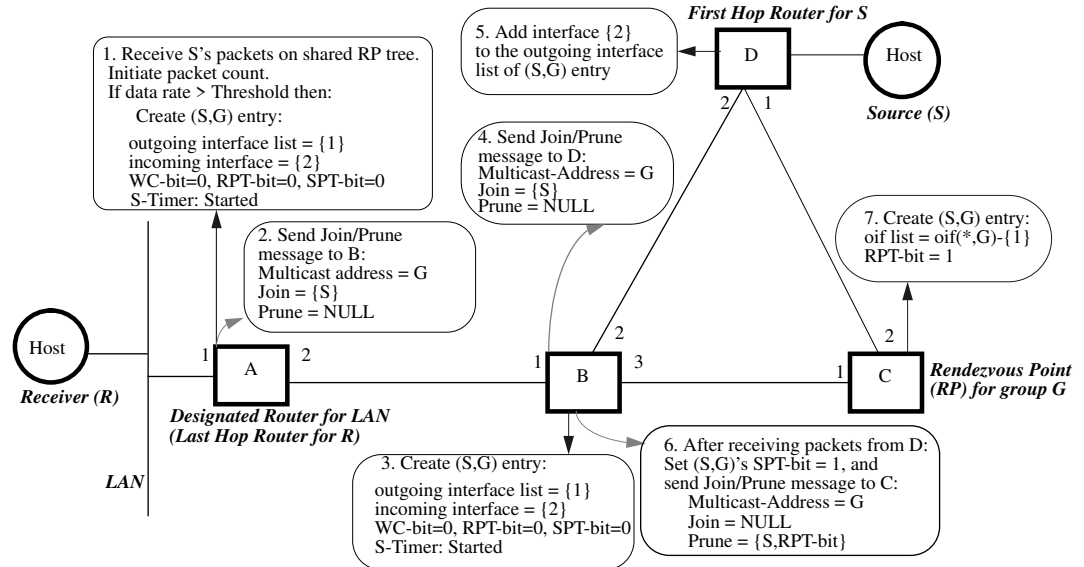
1. Receive S's packets on shared RP tree. Initiate packet count. If data rate > Threshold then:

Create (S,G) entry:

outgoing interface list = {1}
incoming interface = {2}
WC-bit=0, RPT-bit=0, SPT-bit=0
S-Timer: Started

5. Add interface {2} to the outgoing interface list of (S,G) entry

First Hop Router for S

D

Host

Source (S)

2 1

4. Send Join/Prune message to D:
Multicast-Address = G
Join = {S}
Prune = NULL

2. Send Join/Prune message to B:
Multicast address = G
Join = {S}
Prune = NULL

7. Create (S,G) entry:
oif list = oif(*,G)-{1}
RPT-bit = 1

Host

Receiver (R)

1 A 2

Designated Router for LAN
(Last Hop Router for R)

2

1 B 3

2

1 C

Rendezvous Point (RP) for group G

LAN

3. Create (S,G) entry:

outgoing interface list = {1}
incoming interface = {2}
WC-bit=0, RPT-bit=0, SPT-bit=0
S-Timer: Started

6. After receiving packets from D:
Set (S,G)'s SPT-bit = 1, and send Join/Prune message to C:
Multicast-Address = G
Join = NULL
Prune = {S,RPT-bit}